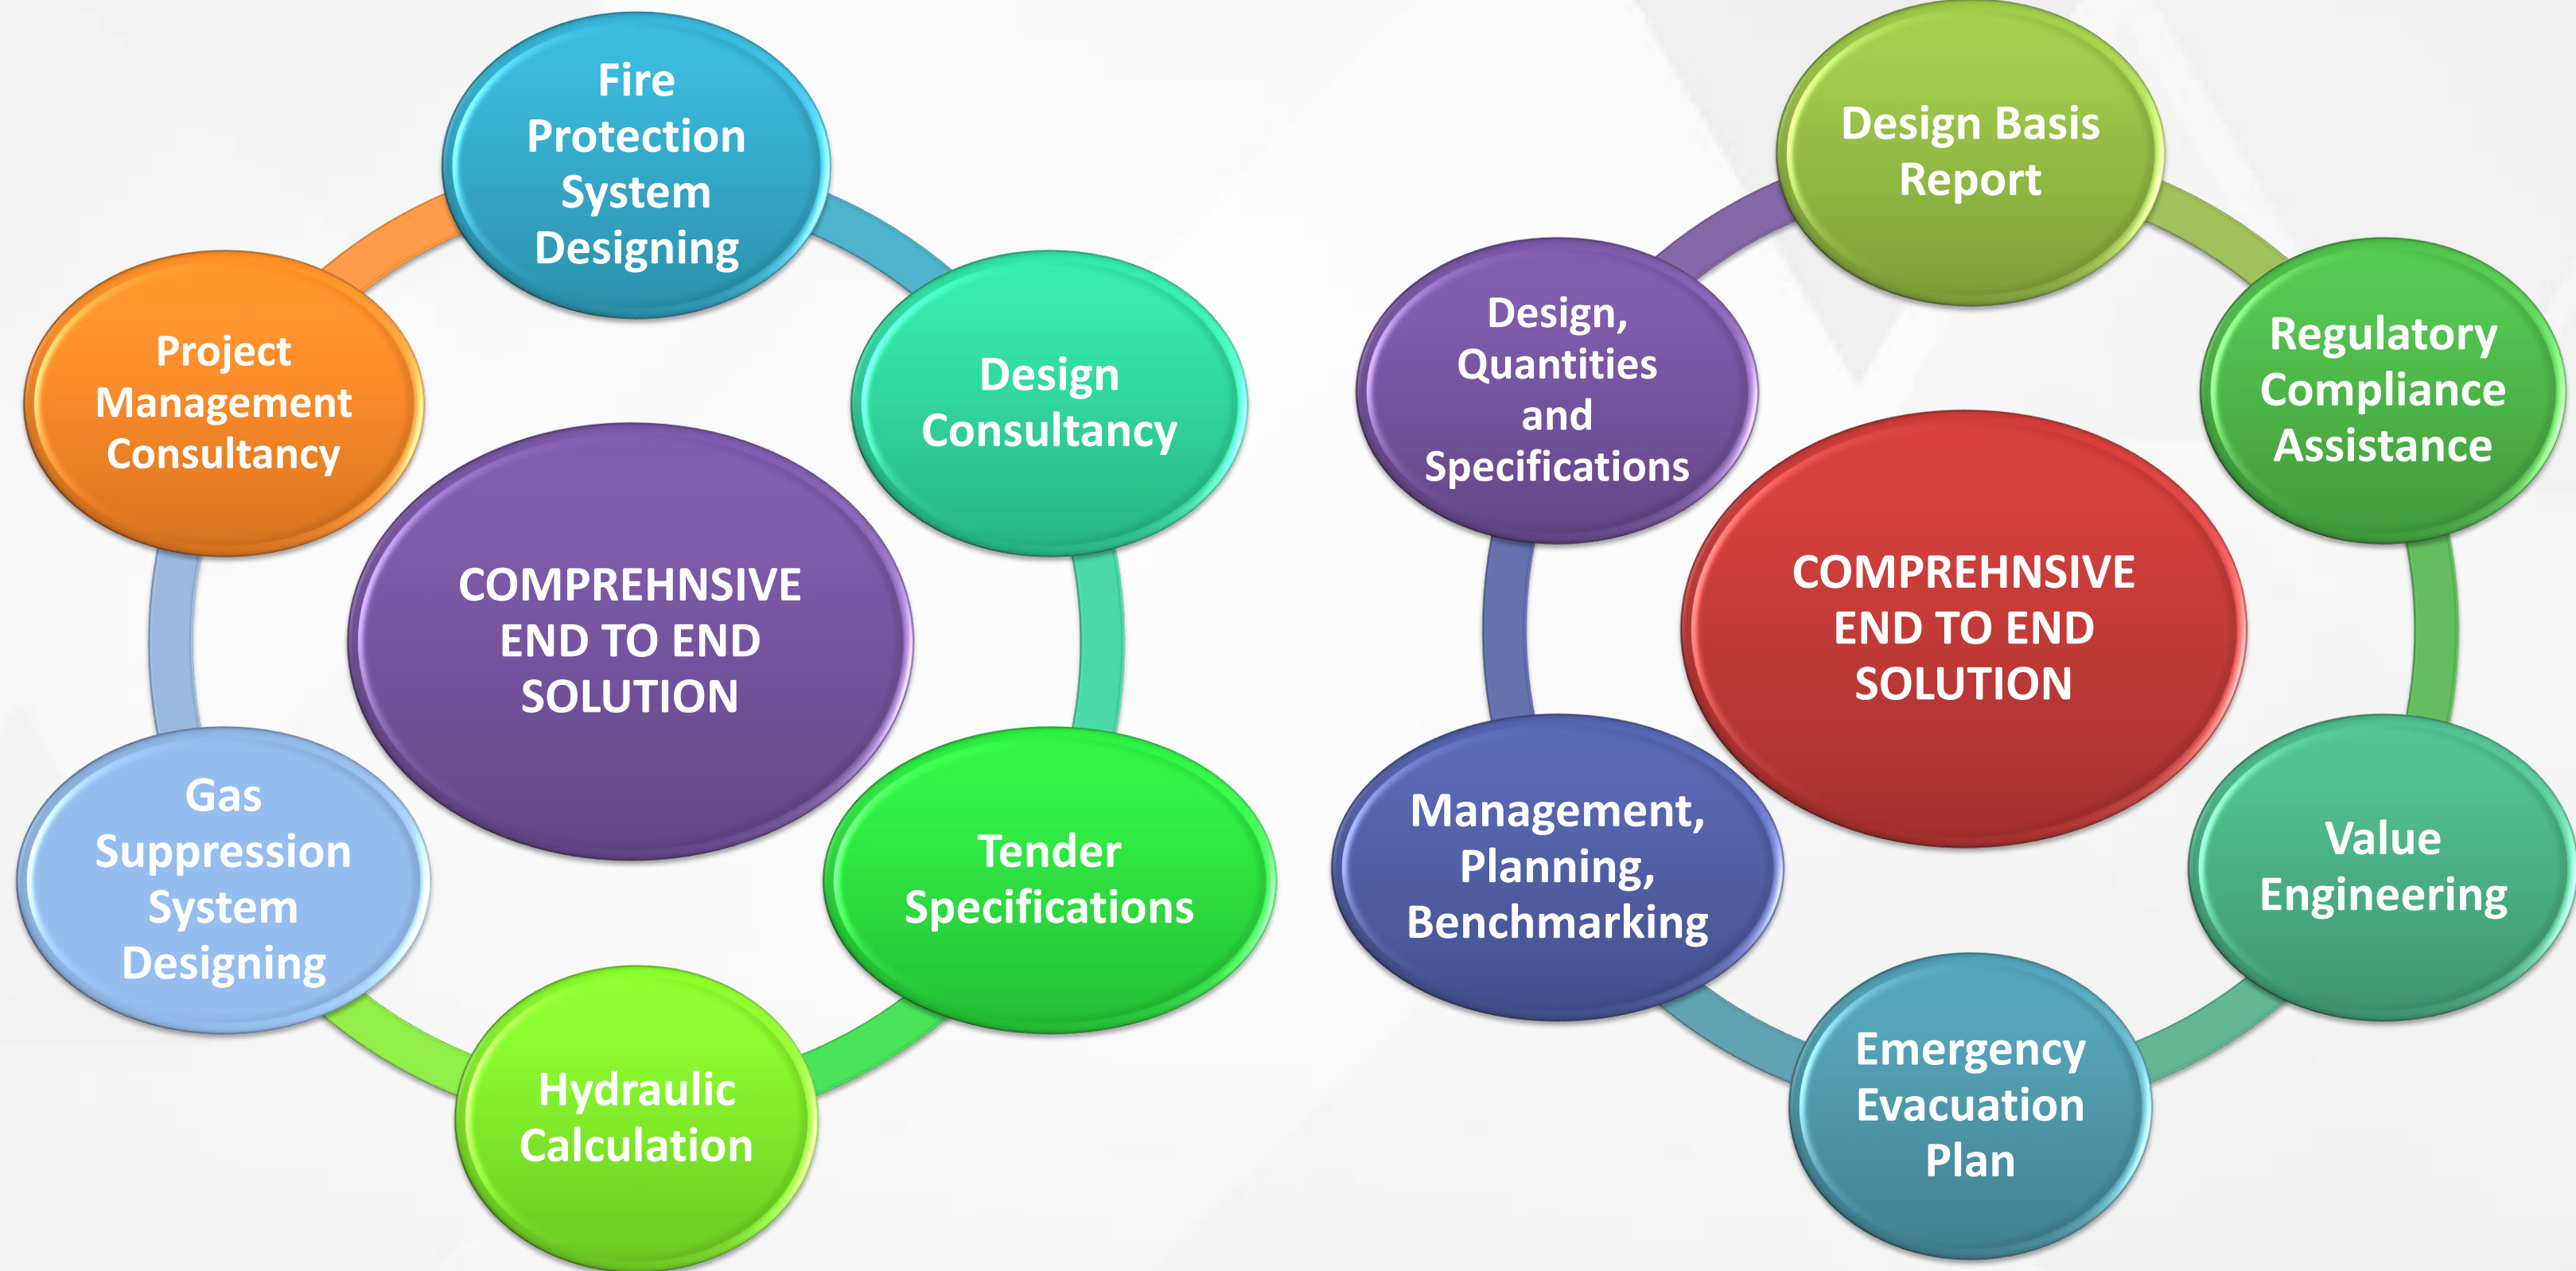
Fire Protection System Designing

Design Consultancy

Tender Specifications

Hydraulic Calculation

Gas Suppression System Designing

Project Management Consultancy

COMPREHNSIVE END TO END SOLUTION

Design Basis Report

Regulatory Compliance Assistance

Value Engineering

Emergency Evacuation Plan

Management, Planning, Benchmarking

Design, Quantities and Specifications

COMPREHNSIVE END TO END SOLUTION